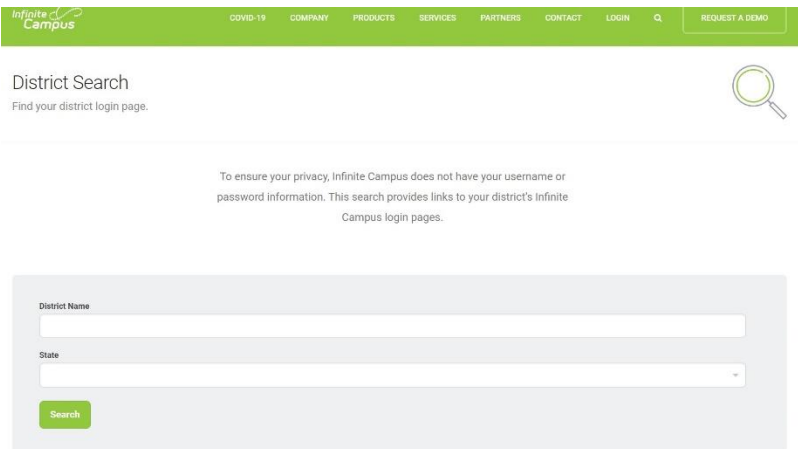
Infinite Campus

COVID-19 COMPANY PRODUCTS SERVICES PARTNERS CONTACT LOGIN REQUEST A DEMO

District Search

Find your district login page.

To ensure your privacy, Infinite Campus does not have your username or password information. This search provides links to your district's Infinite Campus login pages.

District Name

State

Search